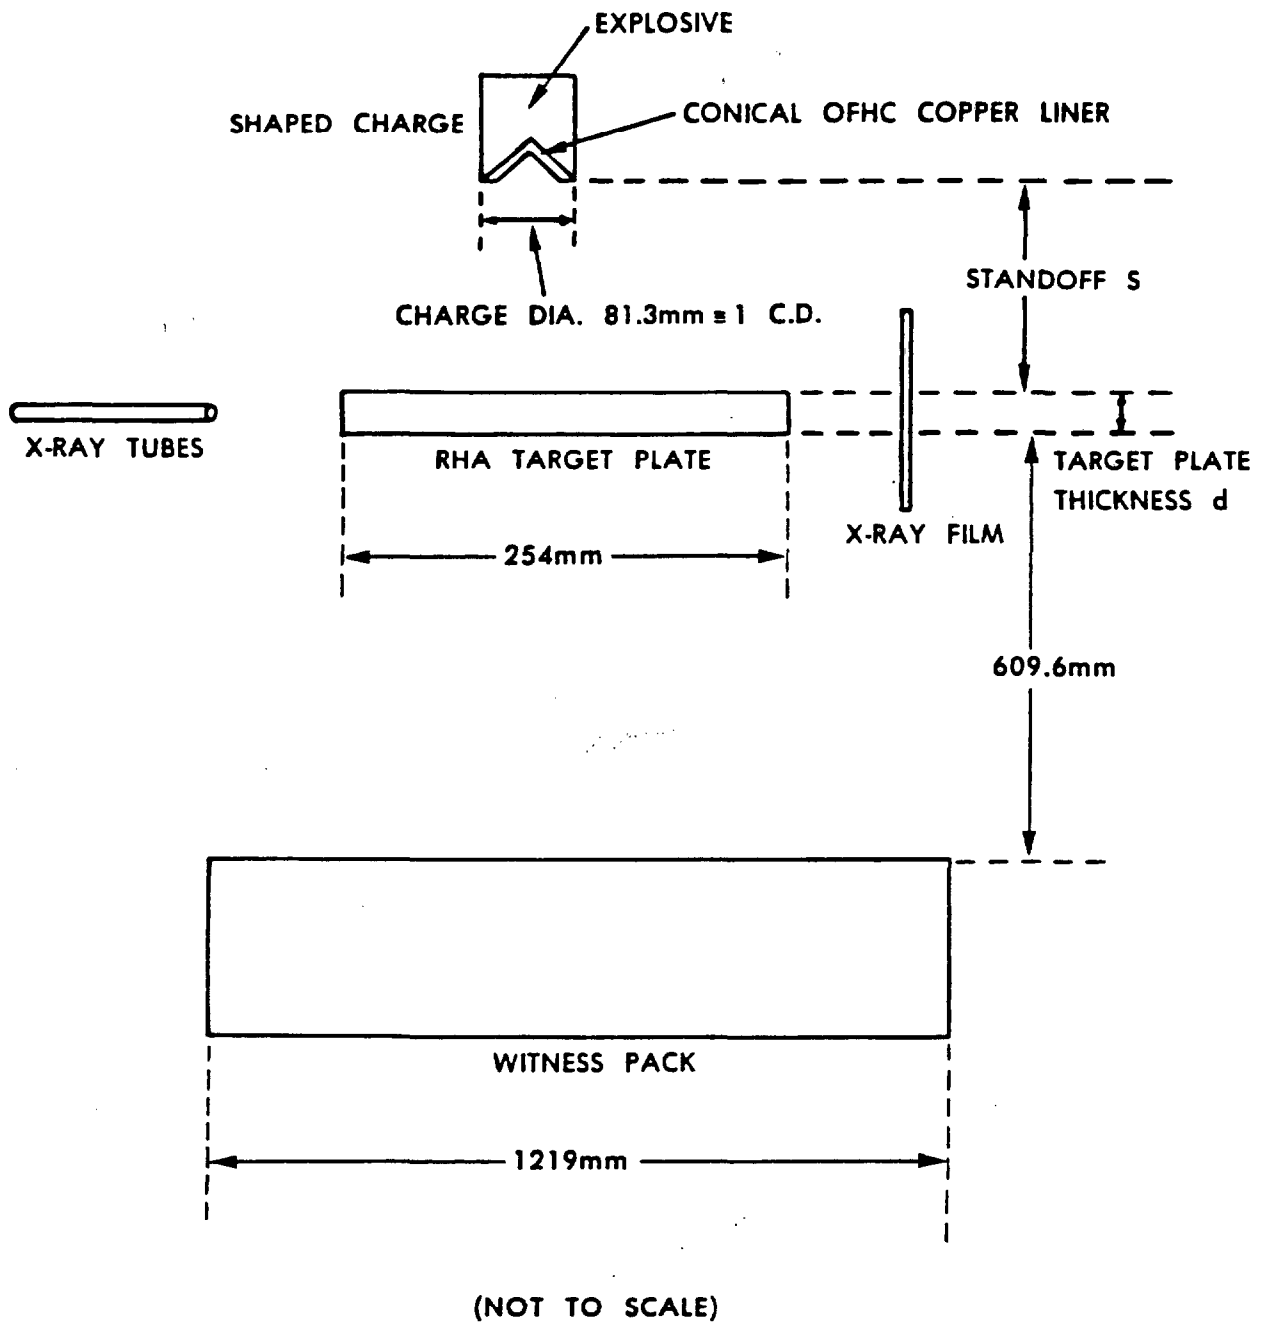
EXPLOSIVE

SHAPED CHARGE

CONICAL OFHC COPPER LINER

CHARGE DIA. 81.3mm ≡ 1 C.D.

STANDOFF S

X-RAY TUBES

RHA TARGET PLATE

TARGET PLATE THICKNESS d

X-RAY FILM

254mm

609.6mm

WITNESS PACK

1219mm

(NOT TO SCALE)